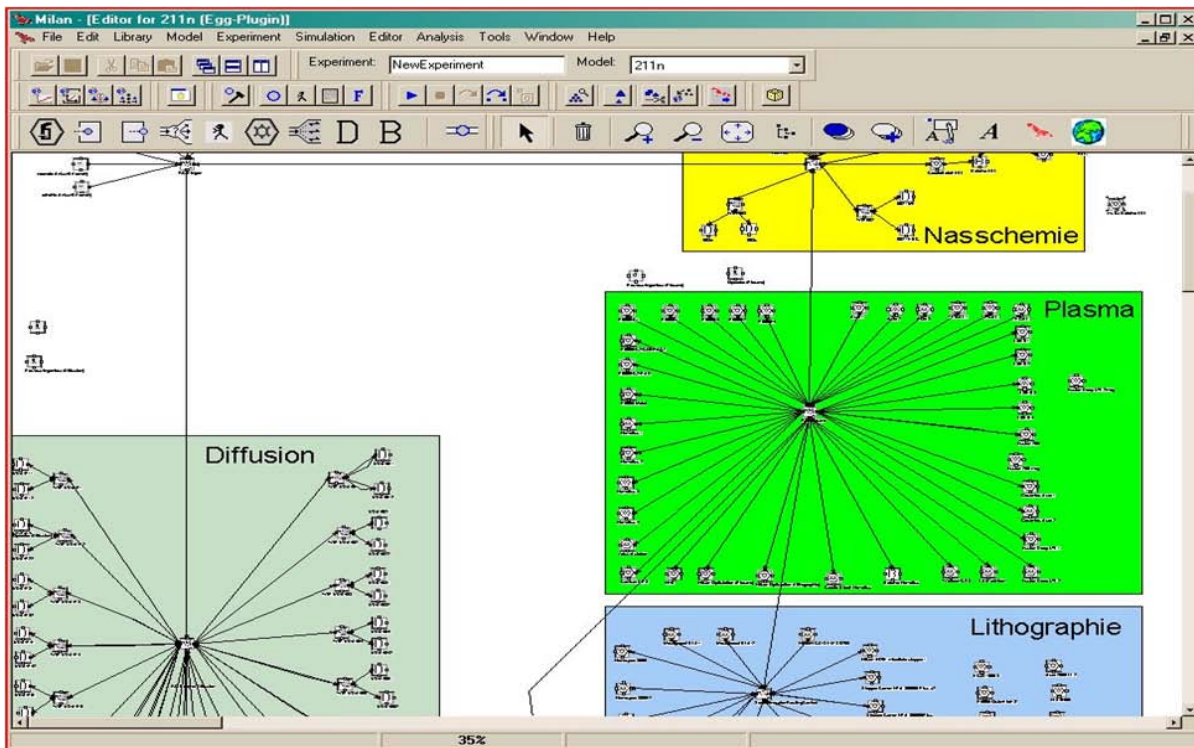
Milan - [Editor for 211n (Egg-Plugin)]
File Edit Library Model Experiment Simulation Editor Analysis Tools Window Help
Experiment: NewExperiment
Model: 211n
D B
A
Nasschemie
Plasma
Diffusion
Lithographie
35%